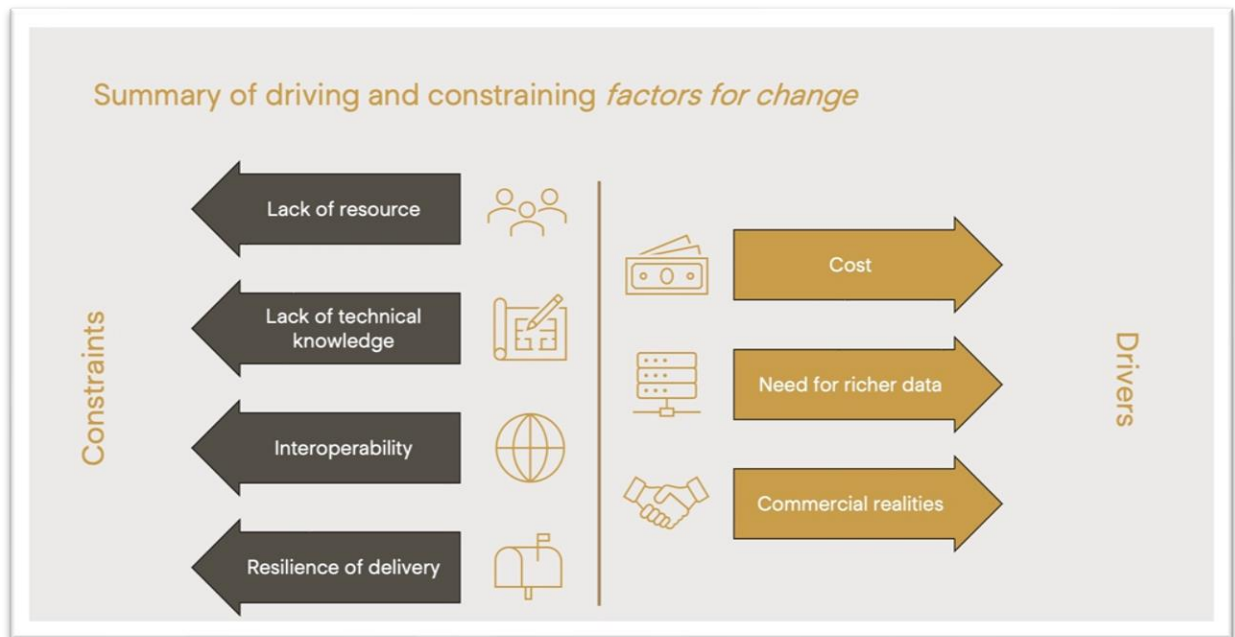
Summary of driving and constraining *factors for change*

Constraints

Lack of resource

Lack of technical knowledge

Interoperability

Resilience of delivery

Cost

Need for richer data

Commercial realities

Drivers